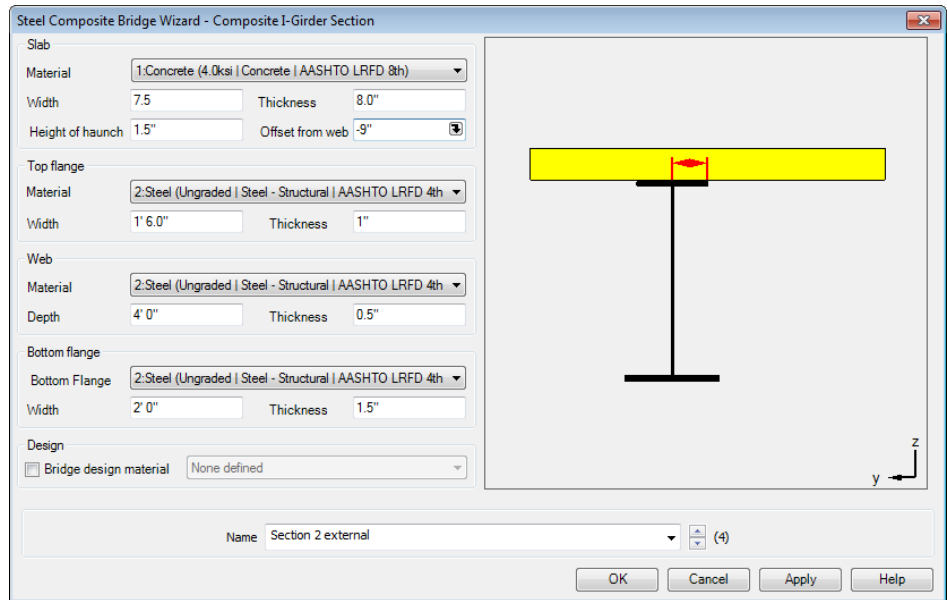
Steel Composite Bridge Wizard - Composite I-Girder Section

Slab
Material 1:Concrete (4.0ksi | Concrete | AASHTO LRFD 8th)
Width 7.5
Thickness 8.0"
Height of haunch 1.5"
Offset from web -9"

Top flange
Material 2:Steel (Ungraded | Steel - Structural | AASHTO LRFD 4th
Width 1' 6.0"
Thickness 1"

Web
Material 2:Steel (Ungraded | Steel - Structural | AASHTO LRFD 4th
Depth 4' 0"
Thickness 0.5"

Bottom flange
Bottom Flange 2:Steel (Ungraded | Steel - Structural | AASHTO LRFD 4th
Width 2' 0"
Thickness 1.5"

Design
Bridge design material None defined

z
y

Name Section 2 external (4)

OK Cancel Apply Help